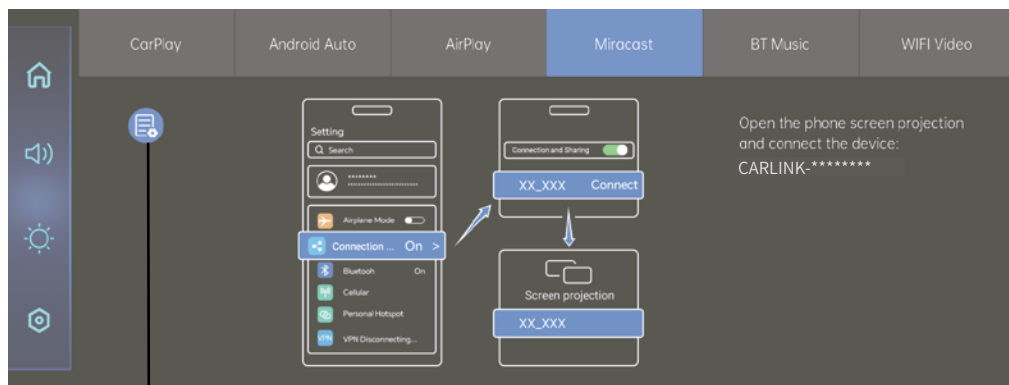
CarPlay Android Auto AirPlay Miracast BT Music WIFI Video

Setting

Search

********
********************

Airplene Mode

Connection ... On >

Bluetooh On

Cellular

Personal Hotspot

VPN Disconnecting...

Connection and Sharing

XX_XXX Connect

Screen projection

XX_XXX

Open the phone screen projection and connect the device:
CARLINK-********